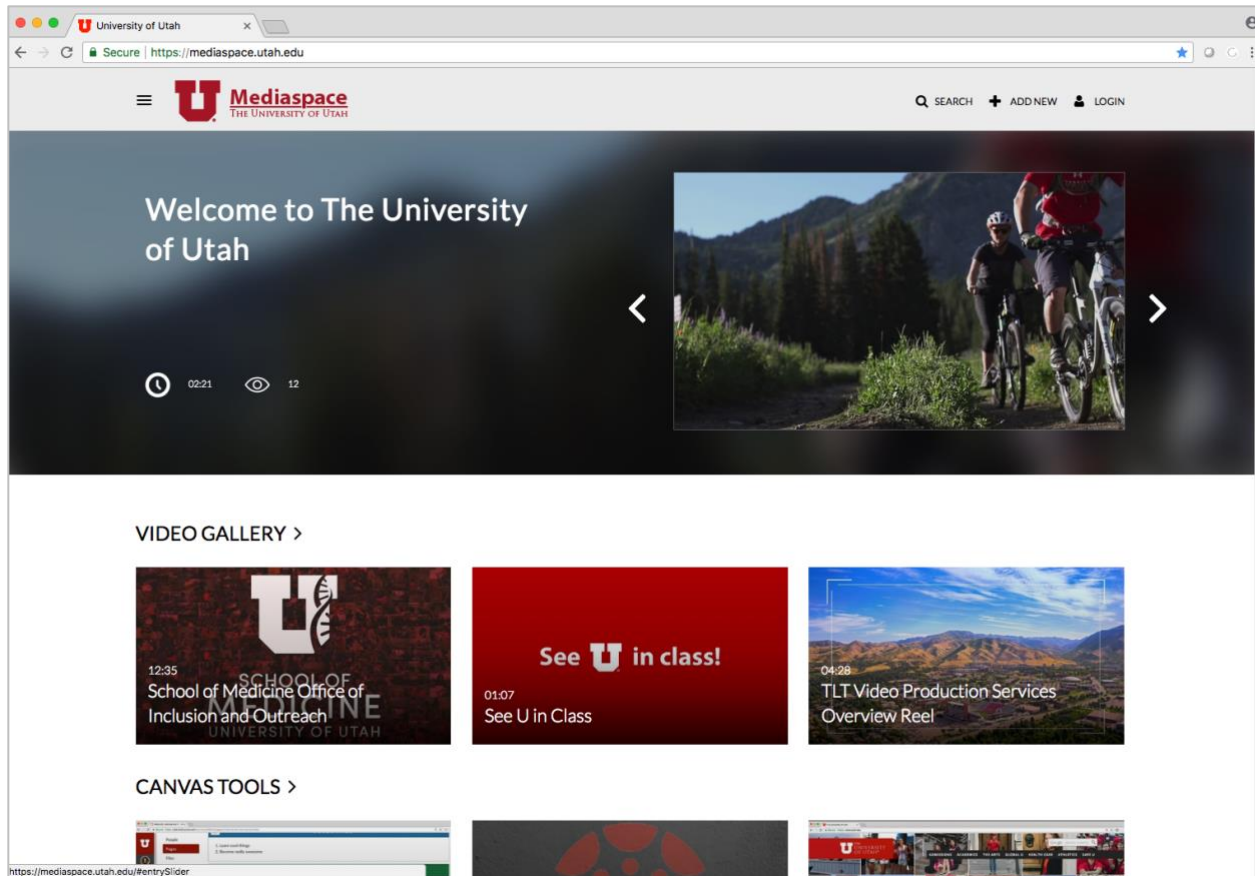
University of Utah ×

Secure | https://mediaspace.utah.edu

Mediaspace
THE UNIVERSITY OF UTAH

SEARCH ADD NEW LOGIN

Welcome to The University of Utah

02:21 12

VIDEO GALLERY >

SCHOOL OF MEDICINE
UNIVERSITY OF UTAH
12:35
School of Medicine Office of Inclusion and Outreach

See U in class!
01:07
See U in Class

04:28
TLT Video Production Services Overview Reel

CANVAS TOOLS >

https://mediaspace.utah.edu/#entrySlider